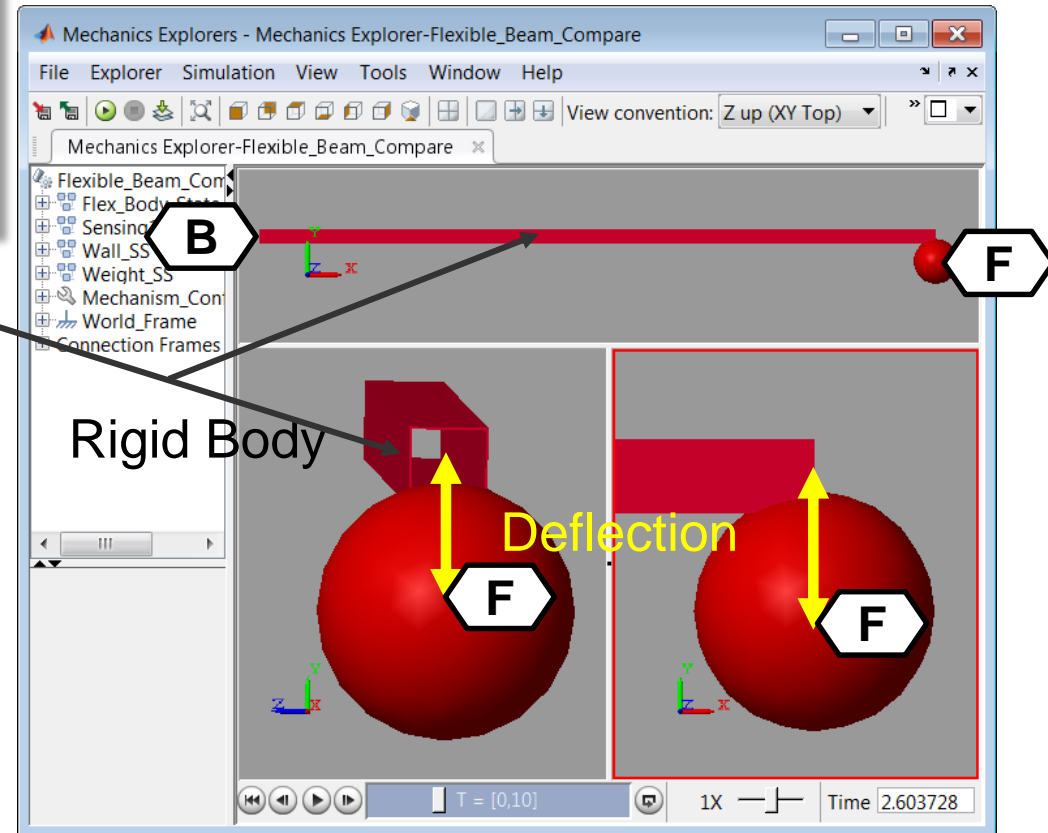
Mechanics Explorers - Mechanics Explorer-Flexible_Beam_Compare

File Explorer Simulation View Tools Window Help

View convention: Z up (XY Top)

Mechanics Explorer-Flexible_Beam_Compare

Flexible_Beam_Com
Flex_Body_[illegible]
Sensing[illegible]
Wall_SS
Weight_SS
Mechanism_Con
World_Frame
Connection Frames

B

F

Y
Z X

Rigid Body

Deflection

F

F

Y
Z X

Y
Z X

T = [0,10]

1X

Time 2.603728